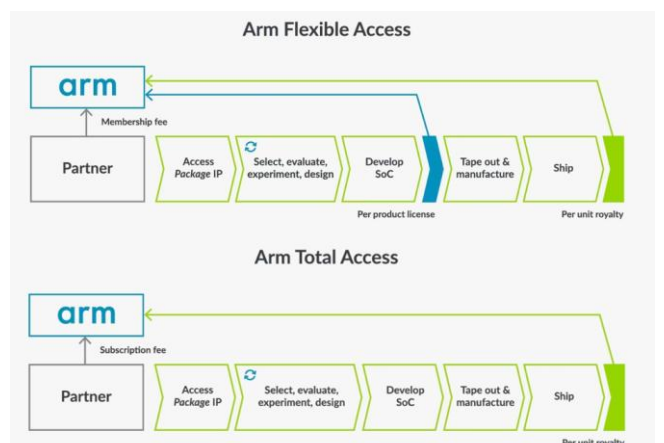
Arm Flexible Access

arm

Membership fee

Partner

Access *Package* IP

Select, evaluate, experiment, design

Develop SoC

Tape out & manufacture

Ship

Per product license

Per unit royalty

Arm Total Access

arm

Subscription fee

Partner

Access *Package* IP

Select, evaluate, experiment, design

Develop SoC

Tape out & manufacture

Ship

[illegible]